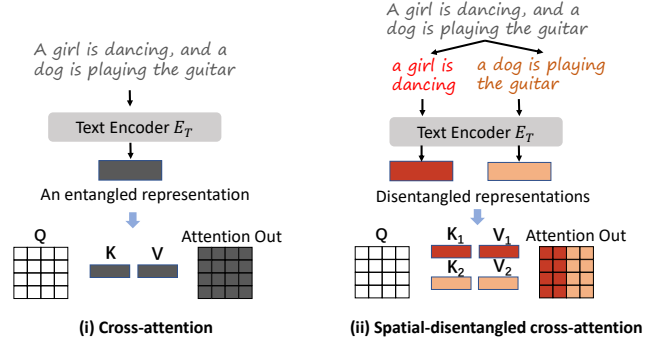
A girl is dancing, and a dog is playing the guitar

Text Encoder $E_T$

An entangled representation

Q

K

V

Attention Out

(i) Cross-attention

A girl is dancing, and a dog is playing the guitar

a girl is dancing

a dog is playing the guitar

Text Encoder $E_T$

Disentangled representations

Q

$K_1$

$V_1$

$K_2$

$V_2$

Attention Out

(ii) Spatial-disentangled cross-attention